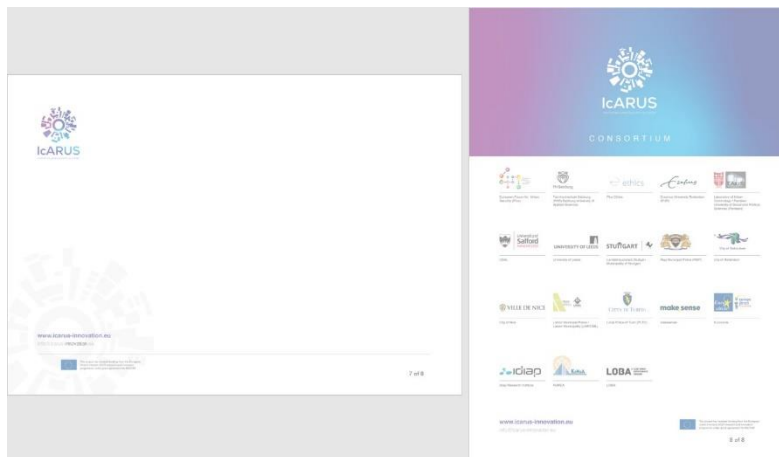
IcARUS

www.icarus-innovation.eu

7 of 8

IcARUS

CONSORTIUM

ethics

UNIVERSITY OF LEEDS

STUTTGART

Salford

VILLE DE NICE

CITTA DI TORINO

make sense

idiap

LOBA

www.icarus-innovation.eu

8 of 8